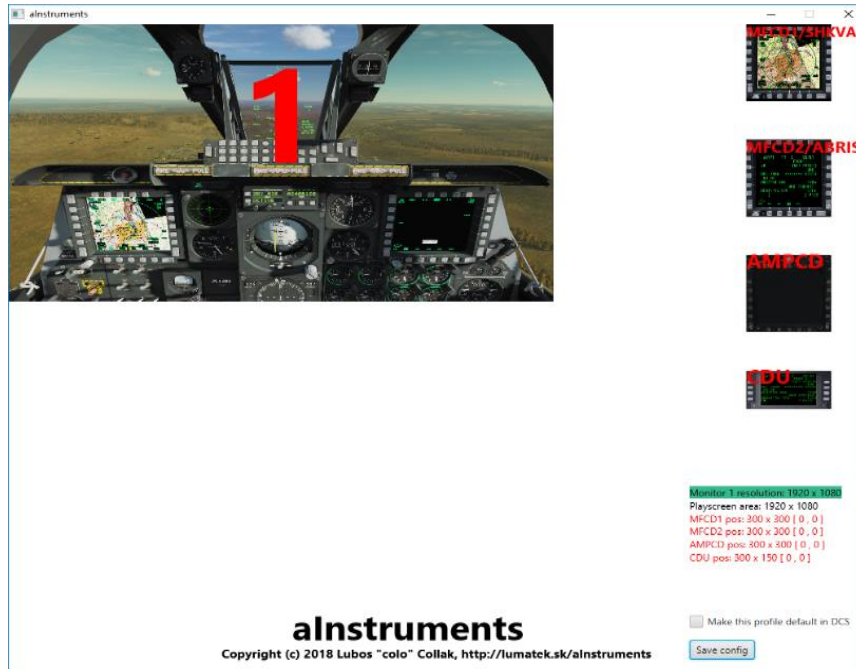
aInstruments

1

MFCD1/SHKVAL

MFCD2/ABRIS

AMPCD

CDU

Monitor 1 resolution: 1920 x 1080
Playscreen area: 1920 x 1080
MFCD1 pos: 300 x 300 [ 0 , 0 ]
MFCD2 pos: 300 x 300 [ 0 , 0 ]
AMPCD pos: 300 x 300 [ 0 , 0 ]
CDU pos: 300 x 150 [ 0 , 0 ]

Make this profile default in DCS

Save config

aInstruments
Copyright (c) 2018 Lubos "colo" Collak, http://lumatek.sk/aInstruments